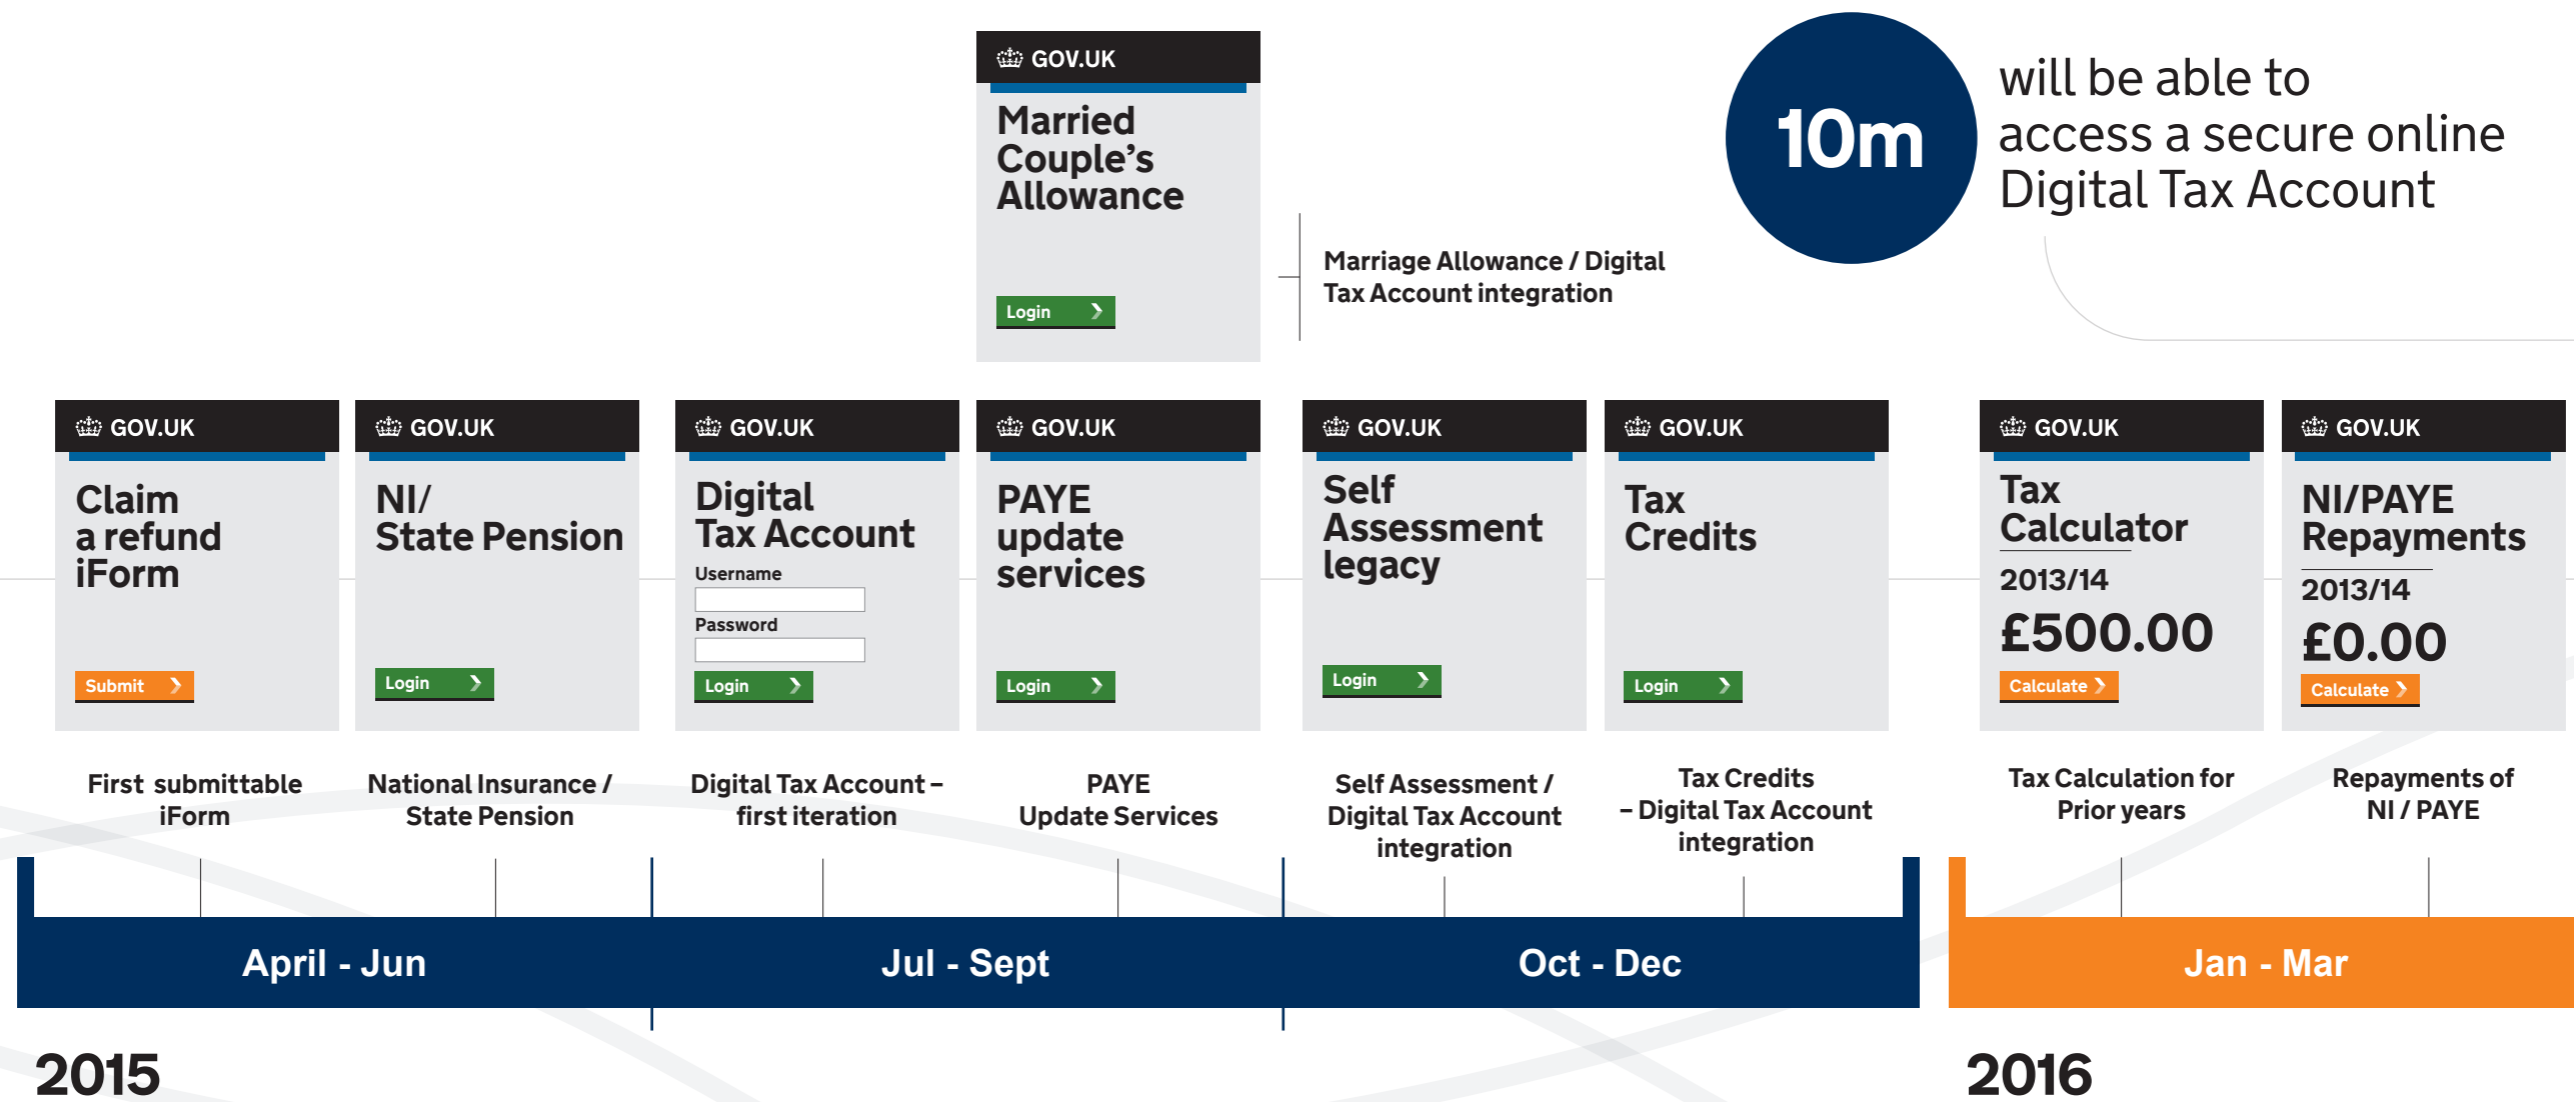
GOV.UK

Married Couple's Allowance

Login

Marriage Allowance / Digital Tax Account integration

10m

will be able to access a secure online Digital Tax Account

GOV.UK

Claim a refund iForm

Submit

GOV.UK

NI/ State Pension

Login

GOV.UK

Digital Tax Account

Username

Password

Login

GOV.UK

PAYE update services

Login

GOV.UK

Self Assessment legacy

Login

GOV.UK

Tax Credits

Login

GOV.UK

Tax Calculator

2013/14

£500.00

Calculate

GOV.UK

NI/PAYE Repayments

2013/14

£0.00

Calculate

First submittable iForm

National Insurance / State Pension

Digital Tax Account – first iteration

PAYE Update Services

Self Assessment / Digital Tax Account integration

Tax Credits – Digital Tax Account integration

Tax Calculation for Prior years

Repayments of NI / PAYE

April - Jun

Jul - Sept

Oct - Dec

Jan - Mar

2015

2016